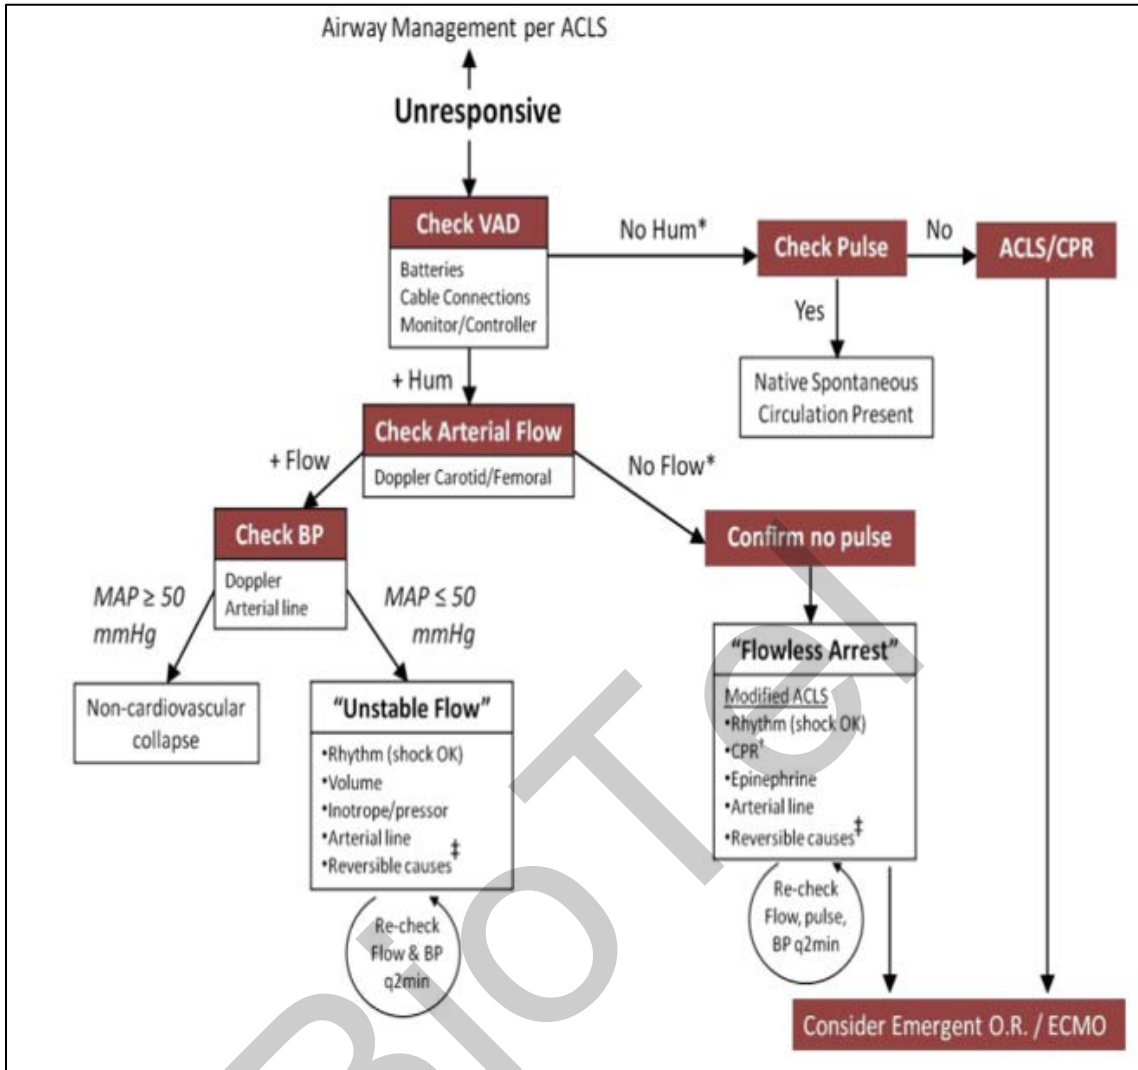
Airway Management per ACLS

Unresponsive

Check VAD

Batteries
Cable Connections
Monitor/Controller

No Hum*

Check Pulse

No

ACLS/CPR

Yes

Native Spontaneous Circulation Present

+ Hum

Check Arterial Flow

Doppler Carotid/Femoral

+ Flow

No Flow*

Check BP

Doppler
Arterial line

MAP ≥ 50 mmHg

MAP ≤ 50 mmHg

Confirm no pulse

Non-cardiovascular collapse

"Unstable Flow"

•Rhythm (shock OK)
•Volume
•Inotrope/pressor
•Arterial line
•Reversible causes‡

Re-check Flow & BP q2min

"Flowless Arrest"

Modified ACLS
•Rhythm (shock OK)
•CPR†
•Epinephrine
•Arterial line
•Reversible causes‡

Re-check Flow, pulse, BP q2min

Consider Emergent O.R. / ECMO

BioTel